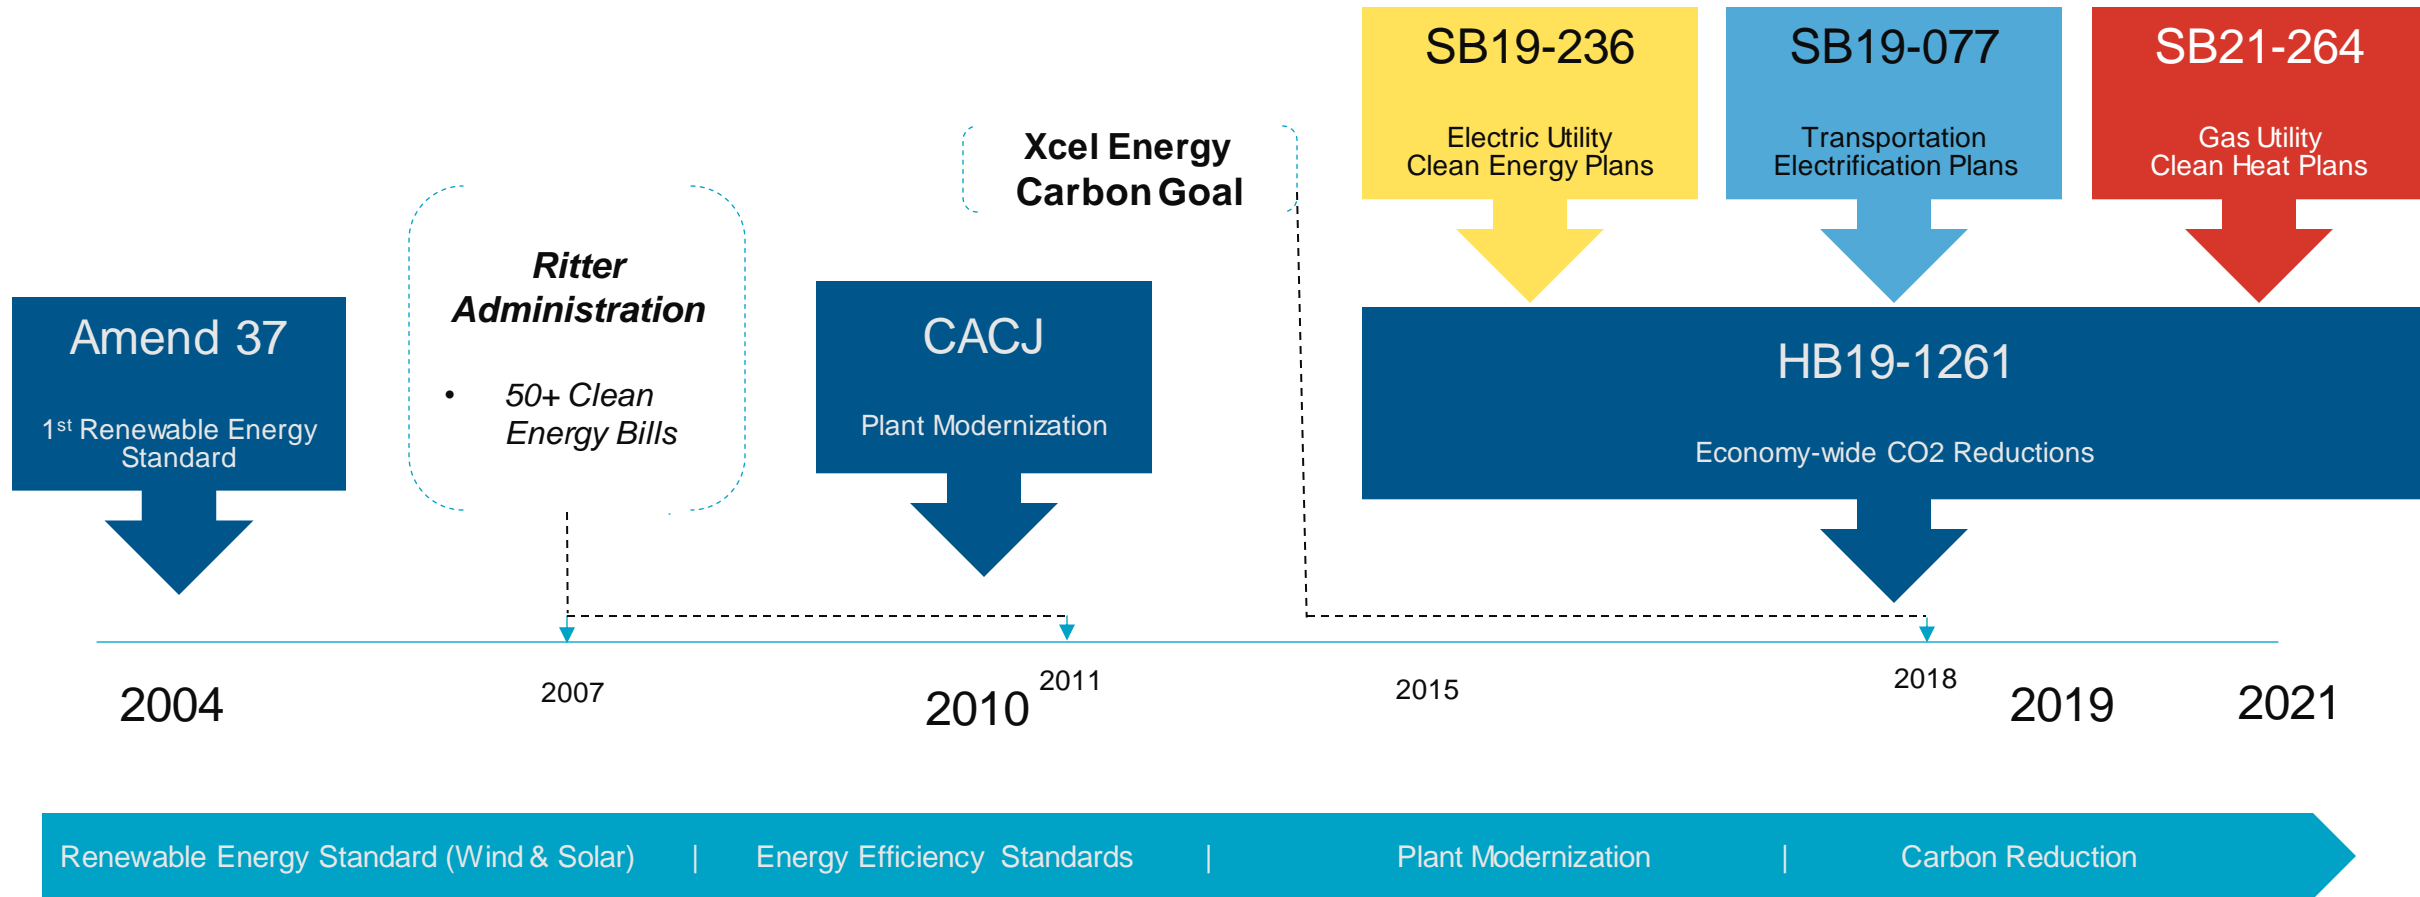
SB19-236
Electric Utility Clean Energy Plans

SB19-077
Transportation Electrification Plans

SB21-264
Gas Utility Clean Heat Plans

Xcel Energy Carbon Goal

Ritter Administration

• 50+ Clean Energy Bills

Amend 37
1$^{st}$ Renewable Energy Standard

CACJ
Plant Modernization

HB19-1261
Economy-wide CO2 Reductions

2004
2007
2010
2011
2015
2018
2019
2021

Renewable Energy Standard (Wind & Solar) | Energy Efficiency Standards | Plant Modernization | Carbon Reduction